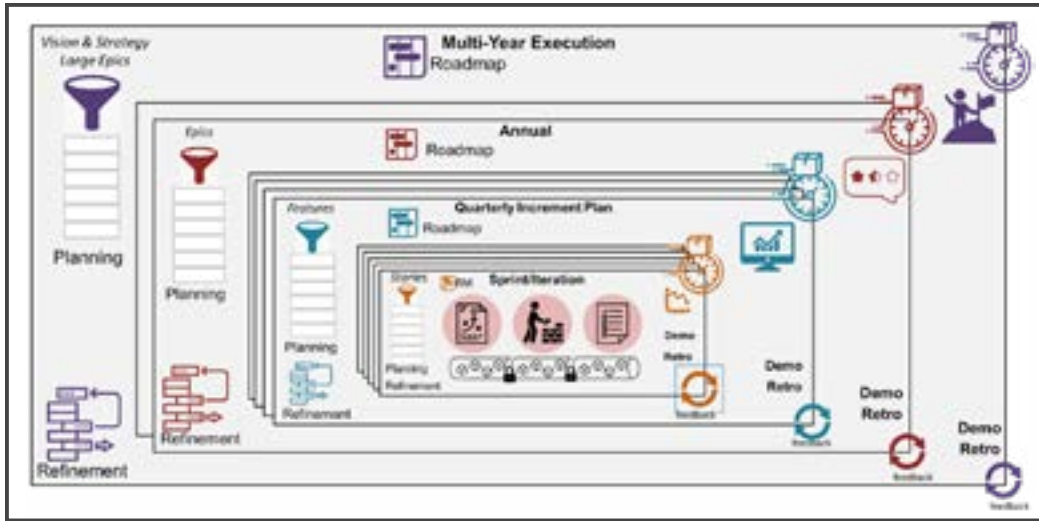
Vision & Strategy
Large Epics

Multi-Year Execution
Roadmap

Planning

Refinement

Epics

Annual
Roadmap

Planning

Refinement

Features

Quarterly Increment Plan
Roadmap

Planning

Refinement

Stories

Sprint/Iteration

Planning
Refinement

Demo
Retro

Feedback

Demo
Retro

Feedback

Demo
Retro

Feedback

Demo
Retro

Feedback